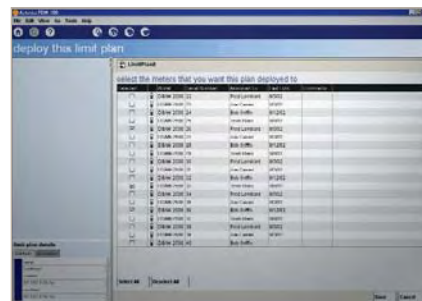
deploy this limit plan

LimitPlan8

select the meters that you want this plan deployed to

| Selected | | Model | Serial Number | Allocated To | Cost Code | Comments |
|---|---|---|---|---|---|---|
| | | Dräger 2000 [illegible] | | Fred Lombard | 61202 | |
| | | Dräger 2000 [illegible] | | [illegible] | | |
| | | Dräger 2000 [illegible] | | Bob Griffin | 61202 | |
| | | Dräger 2000 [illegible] | | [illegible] | | |
| | | Dräger 2000 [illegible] | | Fred Lombard | 61202 | |
| | | Dräger 2000 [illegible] | | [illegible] | | |
| | | Dräger 2000 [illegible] | | Bob Griffin | 61202 | |
| | | Dräger 2000 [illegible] | | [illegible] | | |
| | | Dräger 2000 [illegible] | | Fred Lombard | 61202 | |
| | | Dräger 2000 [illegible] | | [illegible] | | |
| | | Dräger 2000 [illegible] | | Bob Griffin | 61202 | |
| | | Dräger 2000 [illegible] | | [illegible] | | |
| | | Dräger 2000 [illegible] | | Fred Lombard | 61202 | |
| | | Dräger 2000 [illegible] | | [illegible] | | |
| | | Dräger 2000 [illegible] | | Bob Griffin | 61202 | |
| | | Dräger 2000 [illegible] | | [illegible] | | |
| | | Dräger 2000 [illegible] | | Fred Lombard | 61202 | |
| | | Dräger 2000 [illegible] | | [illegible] | | |
| | | Dräger 2000 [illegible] | | Bob Griffin | 61202 | |
| | | Dräger 2000 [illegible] | | Bob Griffin | | |

Select All    Deselect All

Save    Cancel

limit plan details